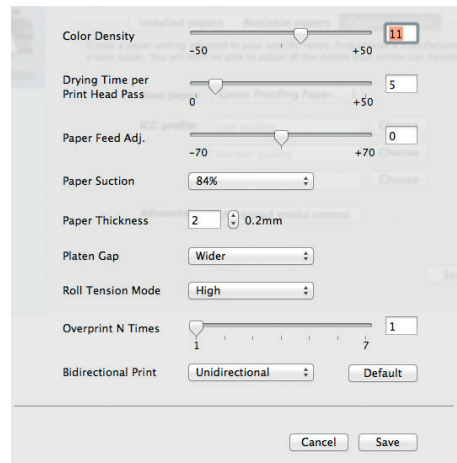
Color Density
-50 +50
11

Drying Time per Print Head Pass
0 +50
5

Paper Feed Adj.
-70 +70
0

Paper Suction
84%

Paper Thickness
2 0.2mm

Platen Gap
Wider

Roll Tension Mode
High

Overprint N Times
1 7
1

Bidirectional Print
Unidirectional
Default

Cancel
Save